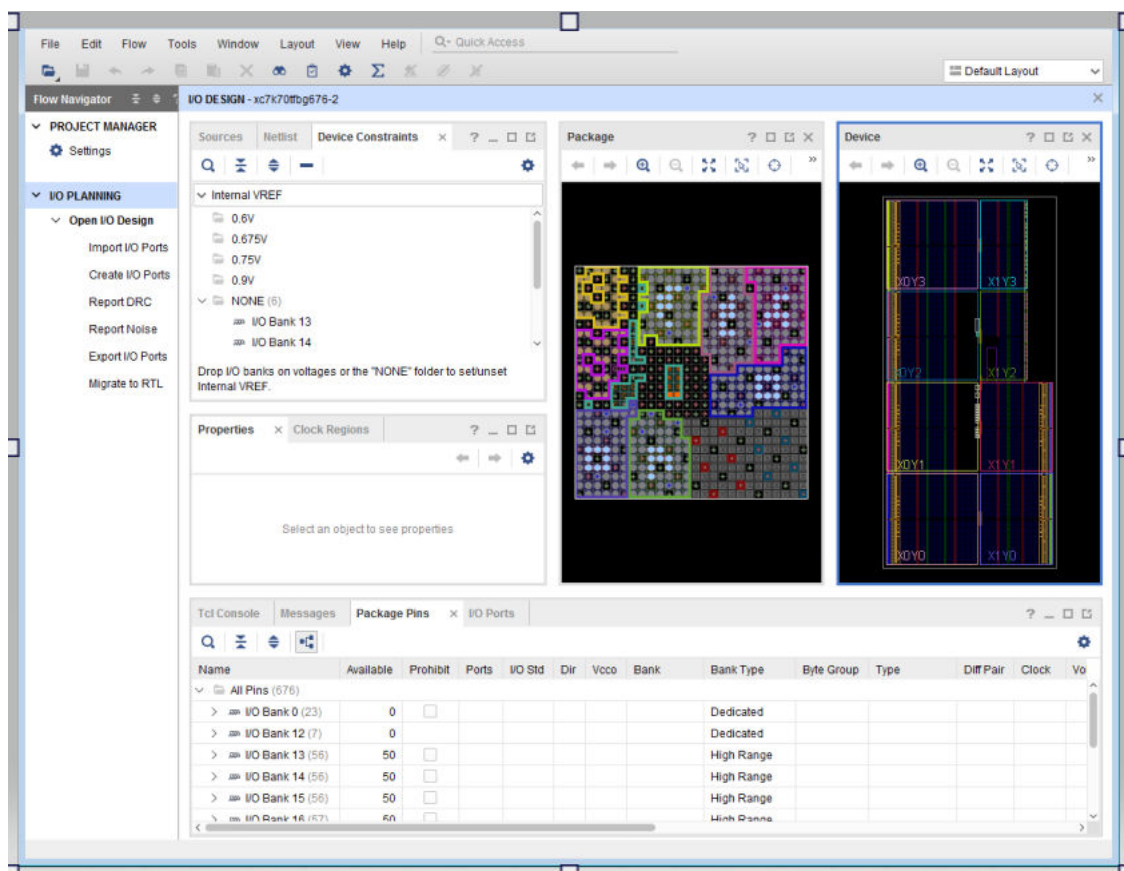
File Edit Flow Tools Window Layout View Help Q- Quick Access

Default Layout

Flow Navigator

I/O DESIGN - xc7k70tfbg676-2

PROJECT MANAGER
Settings

I/O PLANNING
Open I/O Design
Import I/O Ports
Create I/O Ports
Report DRC
Report Noise
Export I/O Ports
Migrate to RTL

Sources Netlist Device Constraints ? _ □ ☐

Internal VREF
0.6V
0.675V
0.75V
0.9V
NONE (6)
I/O Bank 13
I/O Bank 14

Drop I/O banks on voltages or the "NONE" folder to set/unset Internal VREF.

Properties Clock Regions ? _ □ ☐

Select an object to see properties

Package ? □ ☐ ×

Device ? □ ☐ ×

X0Y3 X1Y3
X0Y2 X1Y2
X0Y1 X1Y1
X0Y0 X1Y0

Tcl Console Messages Package Pins I/O Ports ? _ □ ☐

| Name | Available | Prohibit | Ports | I/O Std | Dir | Vcco | Bank | Bank Type | Byte Group | Type | Diff Pair | Clock | Vo |
|---|---|---|---|---|---|---|---|---|---|---|---|---|---|
| All Pins (676) | | | | | | | | | | | | | |
| I/O Bank 0 (23) | 0 | | | | | | | Dedicated | | | | | |
| I/O Bank 12 (7) | 0 | | | | | | | Dedicated | | | | | |
| I/O Bank 13 (56) | 50 | | | | | | | High Range | | | | | |
| I/O Bank 14 (56) | 50 | | | | | | | High Range | | | | | |
| I/O Bank 15 (56) | 50 | | | | | | | High Range | | | | | |
| I/O Bank 16 (57) | 50 | | | | | | | High Range | | | | | |